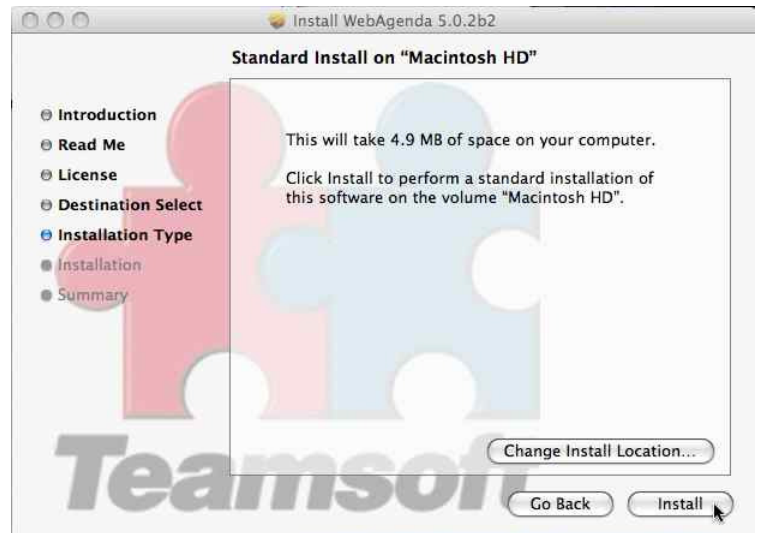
Install WebAgenda 5.0.2b2

Standard Install on "Macintosh HD"

Introduction
Read Me
License
Destination Select
Installation Type
Installation
Summary

This will take 4.9 MB of space on your computer.

Click Install to perform a standard installation of this software on the volume "Macintosh HD".

Change Install Location...

Teamsoft

Go Back

Install